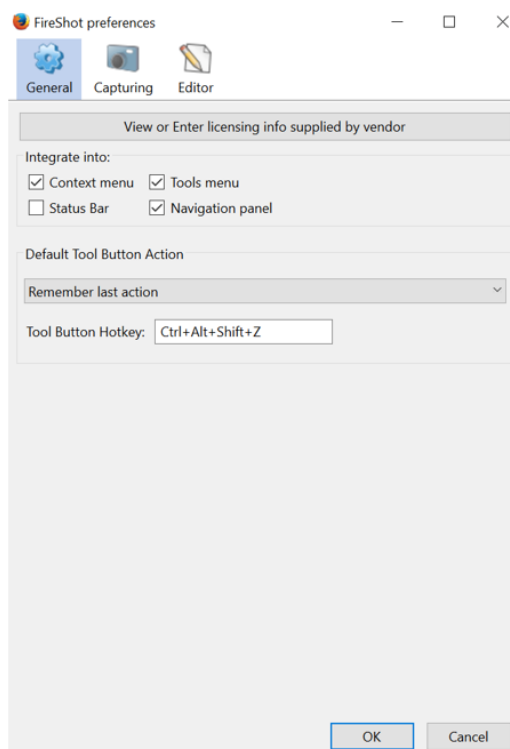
FireShot preferences

General Capturing Editor

View or Enter licensing info supplied by vendor

Integrate into:

Context menu
Tools menu
Status Bar
Navigation panel

Default Tool Button Action

Remember last action

Tool Button Hotkey: Ctrl+Alt+Shift+Z

OK Cancel